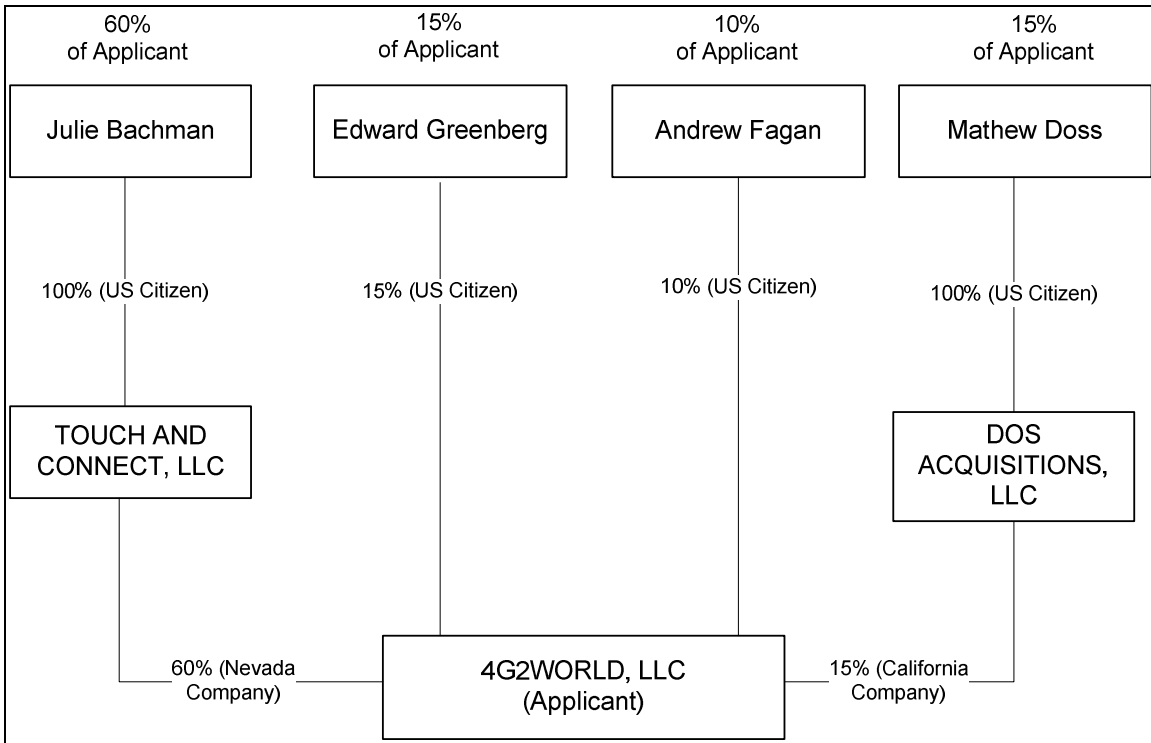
60%
of Applicant

15%
of Applicant

10%
of Applicant

15%
of Applicant

Julie Bachman

Edward Greenberg

Andrew Fagan

Mathew Doss

100% (US Citizen)

15% (US Citizen)

10% (US Citizen)

100% (US Citizen)

TOUCH AND CONNECT, LLC

DOS ACQUISITIONS, LLC

60% (Nevada Company)

4G2WORLD, LLC (Applicant)

15% (California Company)